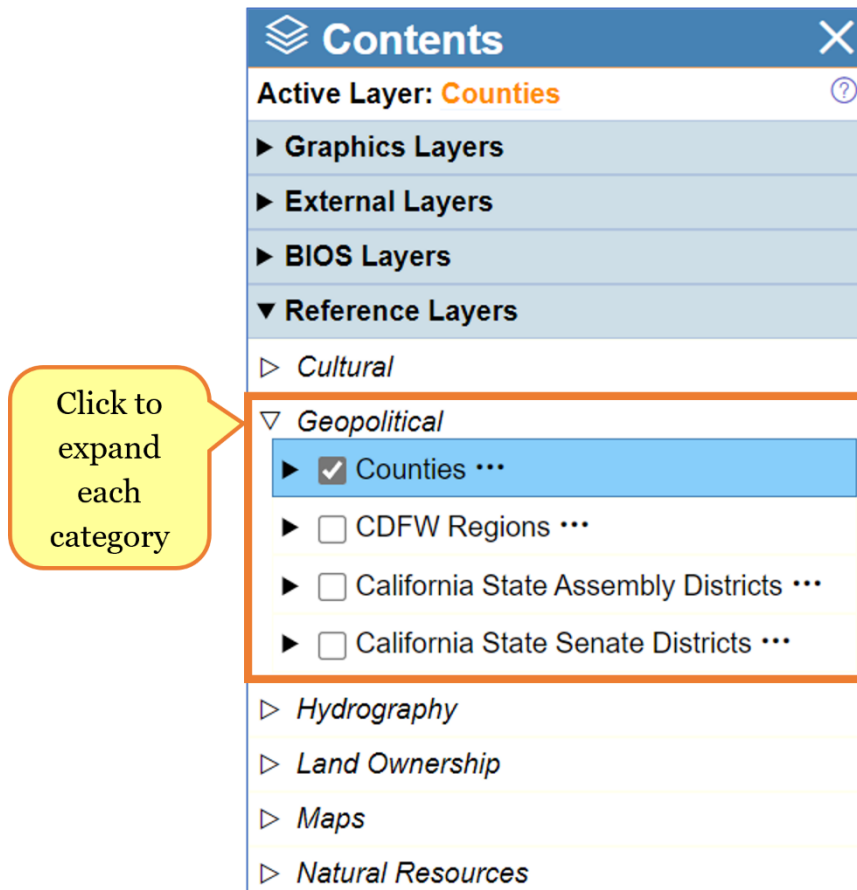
Contents

Active Layer: Counties

▶ Graphics Layers

▶ External Layers

▶ BIOS Layers

▼ Reference Layers

▷ Cultural

Click to expand each category

▽ Geopolitical

▶ Counties •••

▶ CDFW Regions •••

▶ California State Assembly Districts •••

▶ California State Senate Districts •••

▷ Hydrography

▷ Land Ownership

▷ Maps

▷ Natural Resources